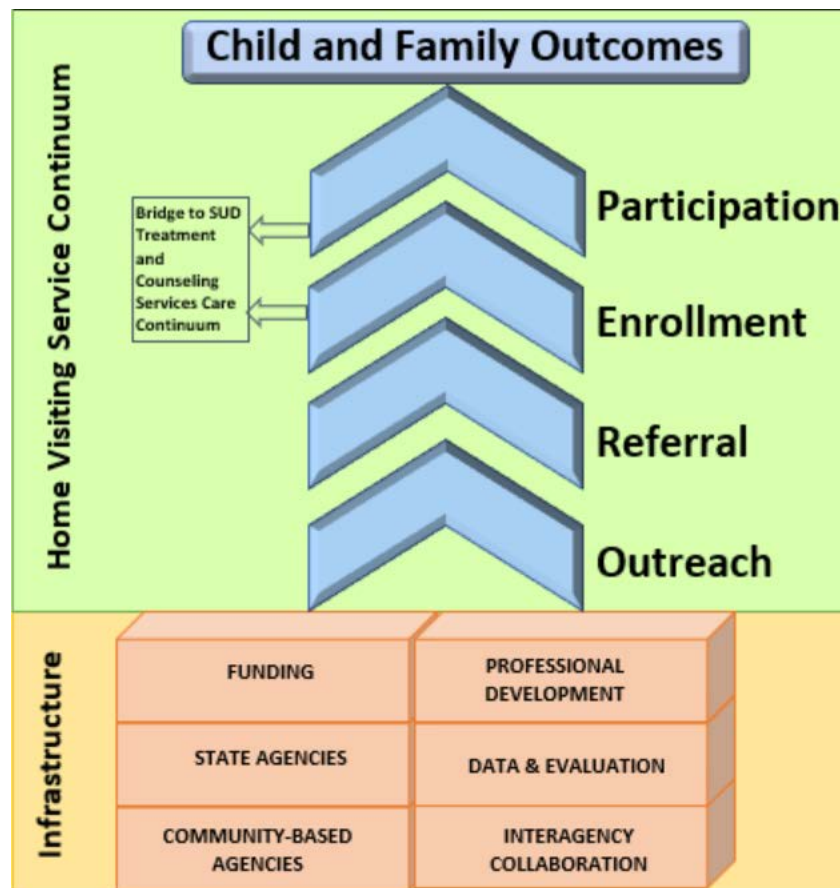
Child and Family Outcomes

Home Visiting Service Continuum

Bridge to SUD Treatment and Counseling Services Care Continuum

Participation

Enrollment

Referral

Outreach

Infrastructure

| FUNDING | PROFESSIONAL DEVELOPMENT |
|---|---|
| STATE AGENCIES | DATA & EVALUATION |
| COMMUNITY-BASED AGENCIES | INTERAGENCY COLLABORATION |